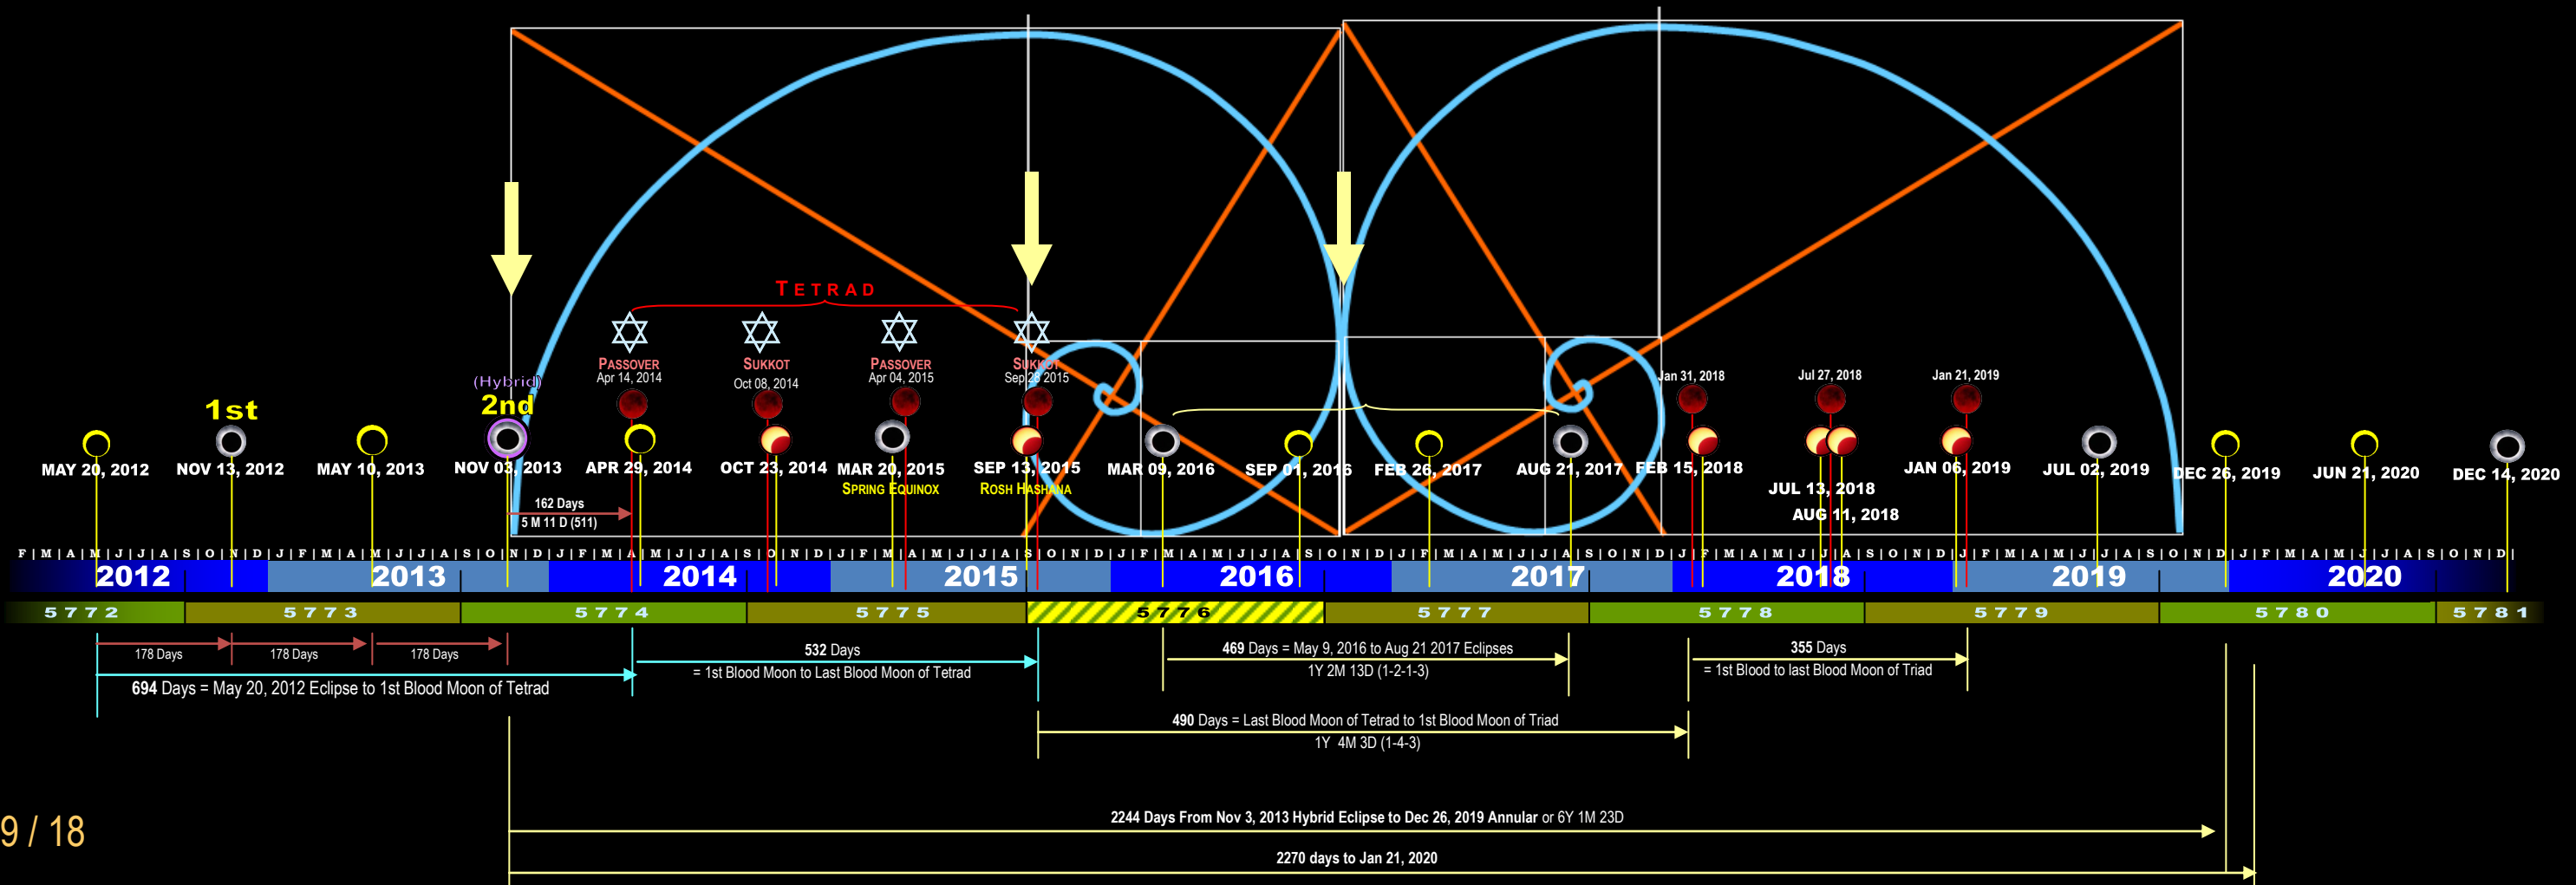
TETRAD

PASSOVER
Apr 14, 2014

SUKKOT
Oct 08, 2014

PASSOVER
Apr 04, 2015

SUKKOT
Sep 28 2015

Jan 31, 2018

Jul 27, 2018

Jan 21, 2019

1st

(Hybrid)
2nd

MAY 20, 2012
NOV 13, 2012
MAY 10, 2013
NOV 03, 2013
APR 29, 2014
OCT 23, 2014
MAR 20, 2015
SPRING EQUINOX
SEP 13, 2015
ROSH HASHANA
MAR 09, 2016
SEP 01, 2016
FEB 26, 2017
AUG 21, 2017
FEB 15, 2018
JUL 13, 2018
AUG 11, 2018
JAN 06, 2019
JUL 02, 2019
DEC 26, 2019
JUN 21, 2020
DEC 14, 2020

162 Days
5 M 11 D (511)

F | M | A | M | J | J | A | S | O | N | D | J | F | M | A | M | J | J | A | S | O | N | D | J | F | M | A | M | J | J | A | S | O | N | D | J | F | M | A | M | J | J | A | S | O | N | D | J | F | M | A | M | J | J | A | S | O | N | D | J | F | M | A | M | J | J | A | S | O | N | D | J | F | M | A | M | J | J | A | S | O | N | D | J | F | M | A | M | J | J | A | S | O | N | D | J | F | M | A | M | J | J | A | S | O | N | D |

2012 2013 2014 2015 2016 2017 2018 2019 2020

5772 5773 5774 5775 5776 5777 5778 5779 5780 5781

178 Days
178 Days
178 Days

694 Days = May 20, 2012 Eclipse to 1st Blood Moon of Tetrad

532 Days
= 1st Blood Moon to Last Blood Moon of Tetrad

469 Days = May 9, 2016 to Aug 21 2017 Eclipses
1Y 2M 13D (1-2-1-3)

355 Days
= 1st Blood to last Blood Moon of Triad

490 Days = Last Blood Moon of Tetrad to 1st Blood Moon of Triad
1Y 4M 3D (1-4-3)

9 / 18

2244 Days From Nov 3, 2013 Hybrid Eclipse to Dec 26, 2019 Annular or 6Y 1M 23D

2270 days to Jan 21, 2020